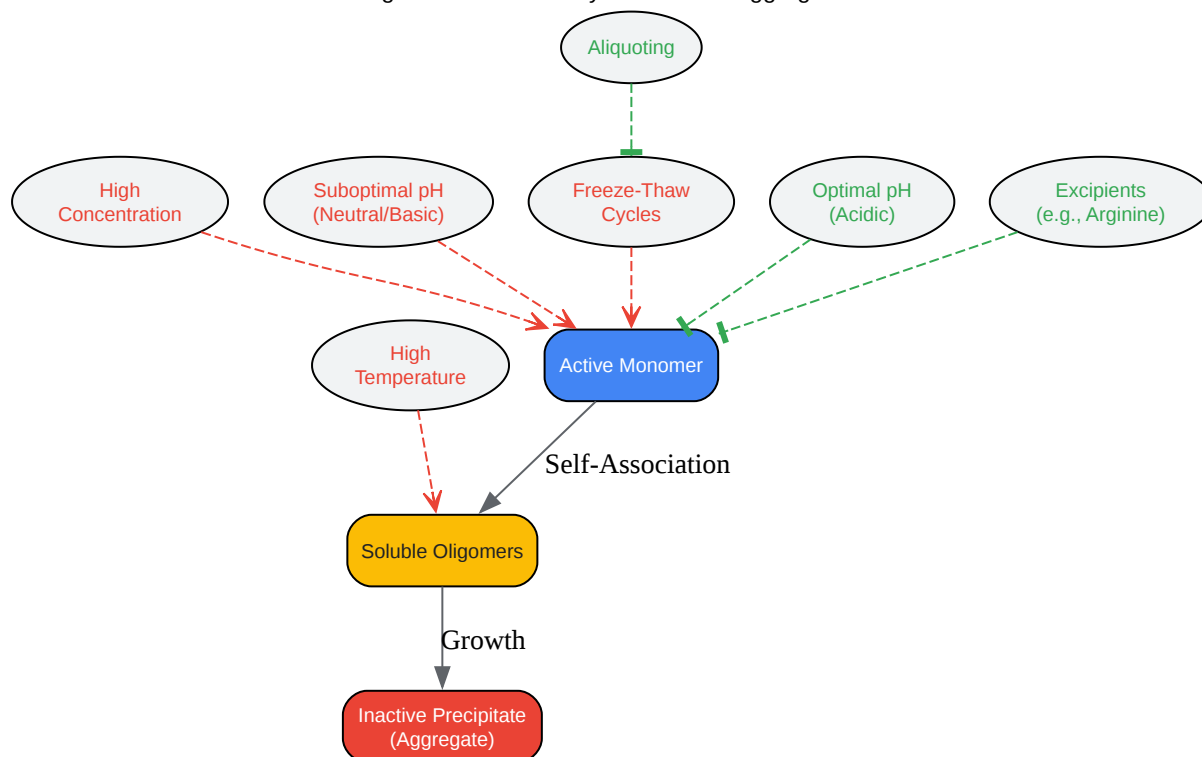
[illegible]

Aliquoting

High Concentration

Suboptimal pH (Neutral/Basic)

Freeze-Thaw Cycles

Optimal pH (Acidic)

Excipients (e.g., Arginine)

High Temperature

Active Monomer

Self-Association

Soluble Oligomers

Growth

Inactive Precipitate (Aggregate)